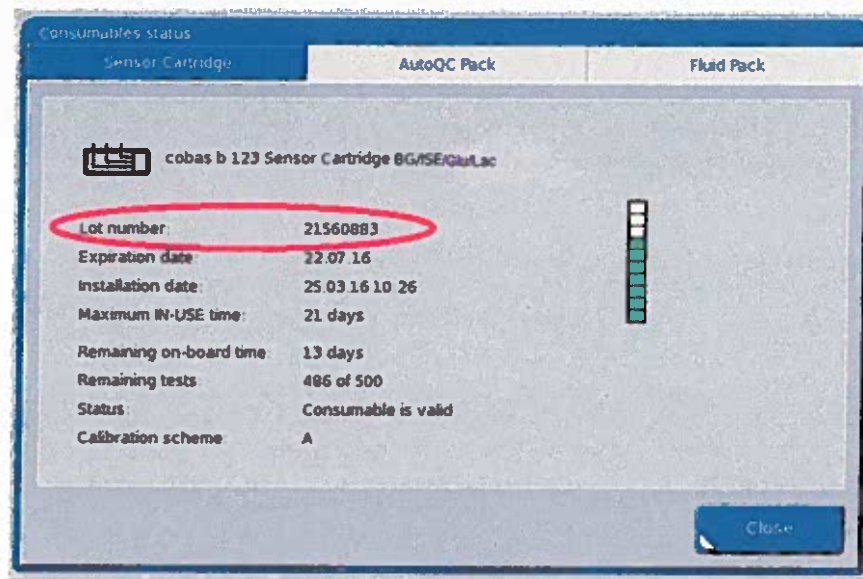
Consumables status

Sensor Cartridge | AutoQC Pack | Fluid Pack

cobas b 123 Sensor Cartridge BG/ISE/Glu/Lac

| | |
|---|---|
| Lot number: | 21560883 |
| Expiration date: | 22.07.16 |
| Installation date: | 25.03.16 10:26 |
| Maximum IN-USE time: | 21 days |
| Remaining on-board time: | 13 days |
| Remaining tests: | 486 of 500 |
| Status: | Consumable is valid |
| Calibration scheme: | A |

Close